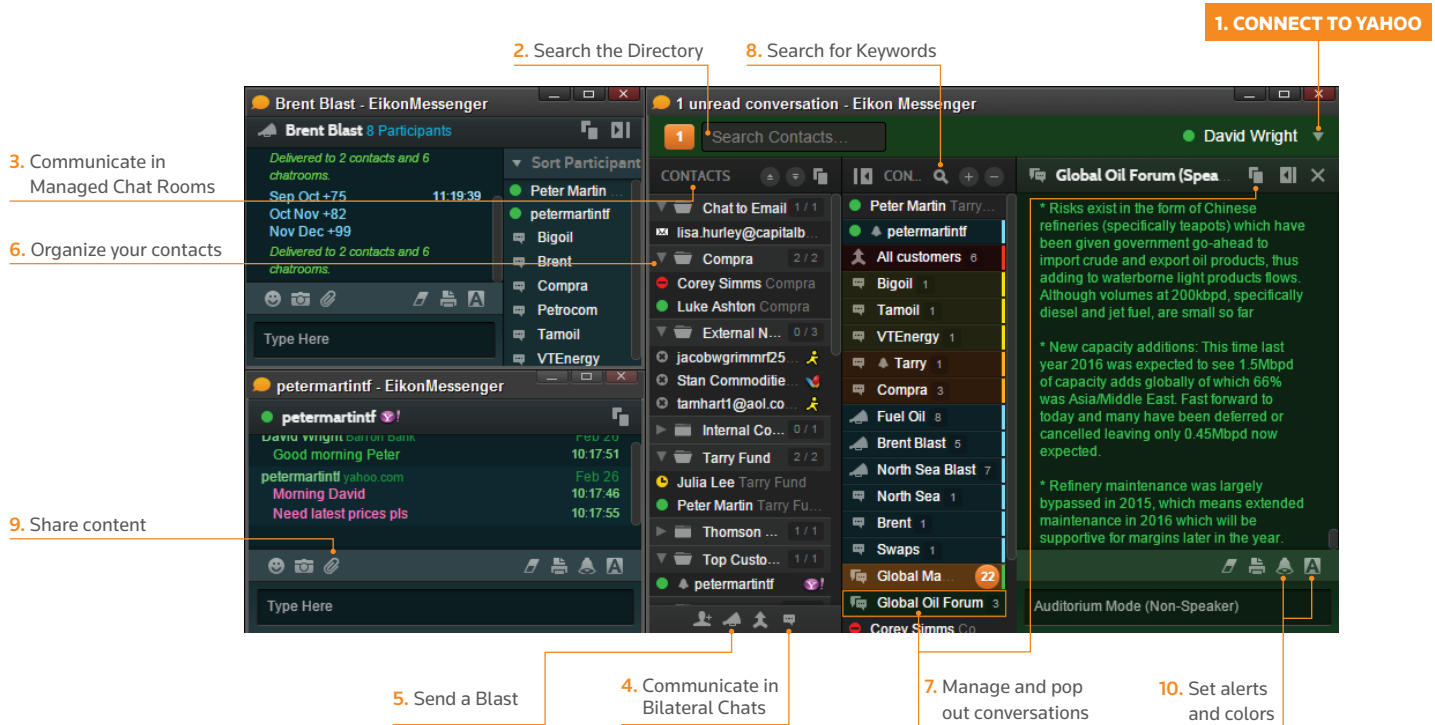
1. CONNECT TO YAHOO

2. Search the Directory

8. Search for Keywords

3. Communicate in Managed Chat Rooms

6. Organize your contacts

9. Share content

Brent Blast - EikonMessenger

Brent Blast 8 Participants

Delivered to 2 contacts and 6 chatrooms.

Sep Oct +75 11:19:39

Oct Nov +82

Nov Dec +99

Delivered to 2 contacts and 6 chatrooms.

Sort Participant

Peter Martin

petermartintf

Bigoil

Brent

Compra

Petrocom

Tamoil

VTEnergy

Type Here

petermartintf - EikonMessenger

petermartintf

David Wright Barron Bank Feb 26

Good morning Peter 10:17:51

petermartintf yahoo.com Feb 26

Morning David 10:17:46

Need latest prices pls 10:17:55

Type Here

1 unread conversation - Eikon Messenger

1 Search Contacts...

David Wright

CONTACTS

Chat to Email 1 / 1

lisa.hurley@capitalb...

Compra 2 / 2

Corey Simms Compra

Luke Ashton Compra

External N... 0 / 3

jacobwgrimmr25...

Stan Commoditie...

tamhart1@aol.co...

Internal Co... 0 / 1

Tarry Fund 2 / 2

Julia Lee Tarry Fund

Peter Martin Tarry Fu...

Thomson ... 1 / 1

Top Custo... 1 / 1

petermartintf

CON...

Peter Martin Tarry

petermartintf

All customers 6

Bigoil 1

Tamoil 1

VTEnergy 1

Tarry 1

Compra 3

Fuel Oil 8

Brent Blast 5

North Sea Blast 7

North Sea 1

Brent 1

Swaps 1

Global Ma... 22

Global Oil Forum 3

Corey Simms Co

Global Oil Forum (Spea...

* Risks exist in the form of Chinese refineries (specifically teapots) which have been given government go-ahead to import crude and export oil products, thus adding to waterborne light products flows. Although volumes at 200kbpd, specifically diesel and jet fuel, are small so far

* New capacity additions: This time last year 2016 was expected to see 1.5Mbpd of capacity adds globally of which 66% was Asia/Middle East. Fast forward to today and many have been deferred or cancelled leaving only 0.45Mbpd now expected.

* Refinery maintenance was largely bypassed in 2015, which means extended maintenance in 2016 which will be supportive for margins later in the year.

Auditorium Mode (Non-Speaker)

5. Send a Blast

4. Communicate in Bilateral Chats

7. Manage and pop out conversations

10. Set alerts and colors